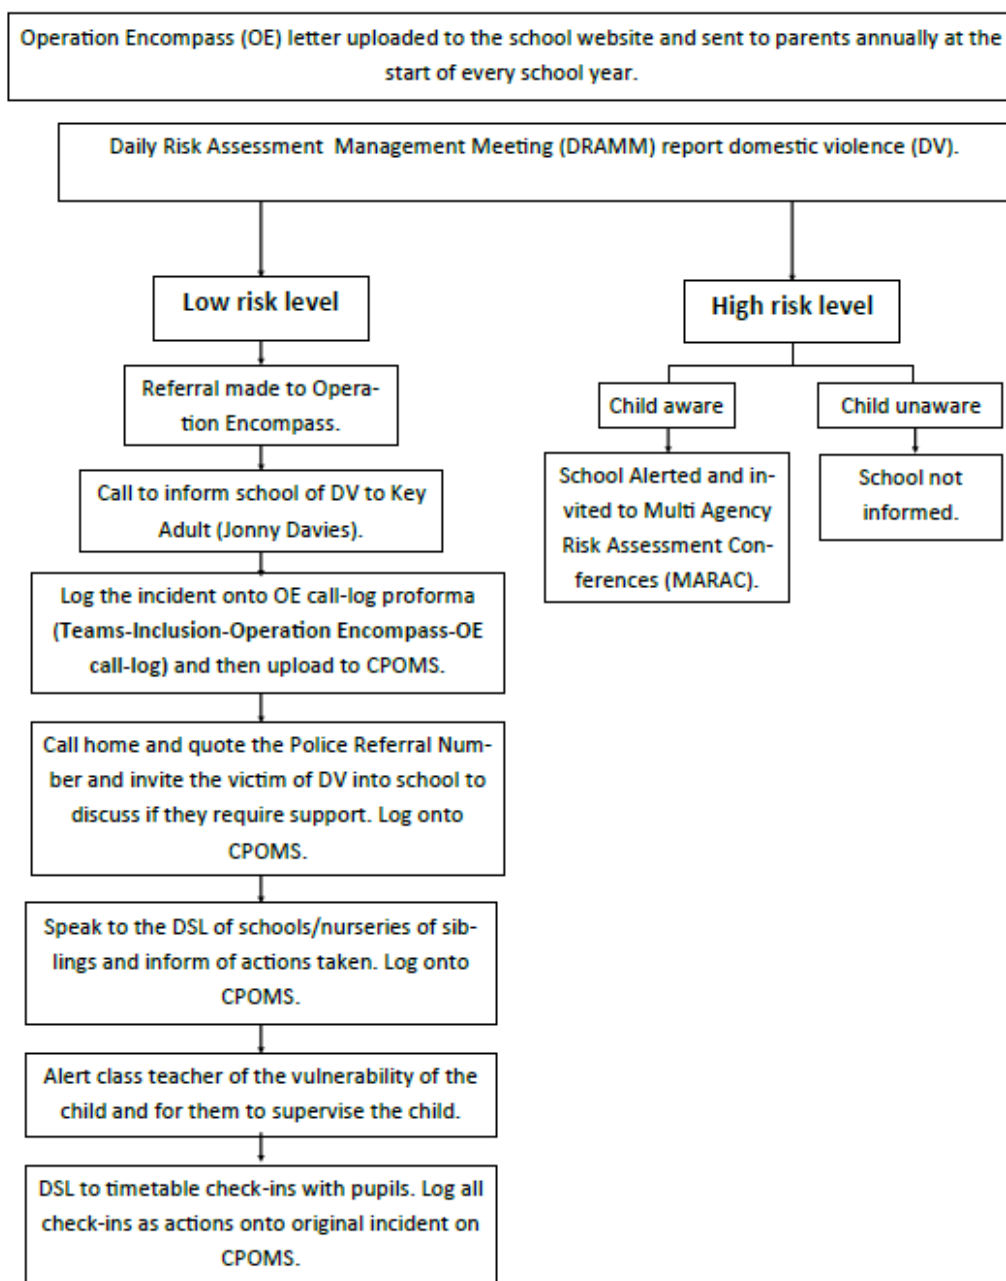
Operation Encompass (OE) letter uploaded to the school website and sent to parents annually at the start of every school year.

Daily Risk Assessment Management Meeting (DRAMM) report domestic violence (DV).

Low risk level

Referral made to Operation Encompass.

Call to inform school of DV to Key Adult (Jonny Davies).

Log the incident onto OE call-log proforma (Teams-Inclusion-Operation Encompass-OE call-log) and then upload to CPOMS.

Call home and quote the Police Referral Number and invite the victim of DV into school to discuss if they require support. Log onto CPOMS.

Speak to the DSL of schools/nurseries of siblings and inform of actions taken. Log onto CPOMS.

Alert class teacher of the vulnerability of the child and for them to supervise the child.

DSL to timetable check-ins with pupils. Log all check-ins as actions onto original incident on CPOMS.

High risk level

Child aware

School Alerted and invited to Multi Agency Risk Assessment Conferences (MARAC).

Child unaware

School not informed.